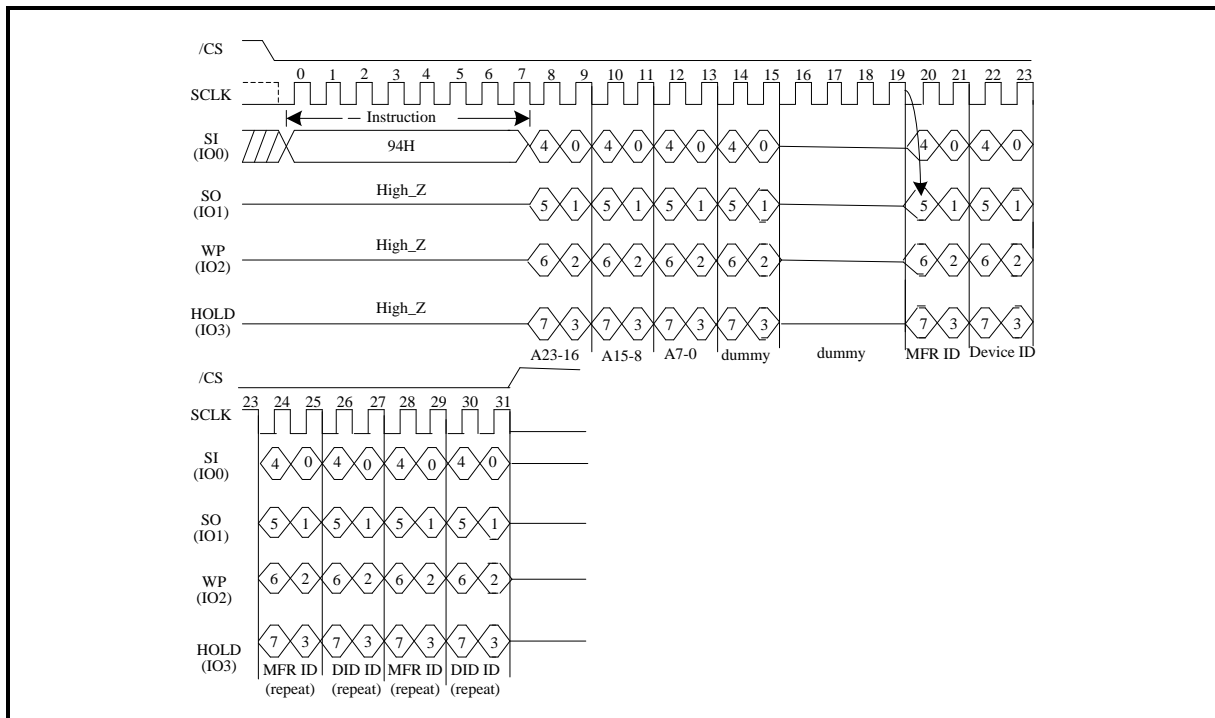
/CS

SCLK 0 1 2 3 4 5 6 7 8 9 10 11 12 13 14 15 16 17 18 19 20 21 22 23

Instruction

SI (IO0) 94H 4 0 4 0 4 0 4 0 4 0 4 0

SO (IO1) High_Z 5 1 5 1 5 1 5 1 5 1 5 1

WP (IO2) High_Z 6 2 6 2 6 2 6 2 6 2 6 2

HOLD (IO3) High_Z 7 3 7 3 7 3 7 3 7 3 7 3

A23-16 A15-8 A7-0 dummy dummy MFR ID Device ID

/CS

SCLK 23 24 25 26 27 28 29 30 31

SI (IO0) 4 0 4 0 4 0 4 0

SO (IO1) 5 1 5 1 5 1 5 1

WP (IO2) 6 2 6 2 6 2 6 2

HOLD (IO3) 7 3 7 3 7 3 7 3

MFR ID (repeat) DID ID (repeat) MFR ID (repeat) DID ID (repeat)